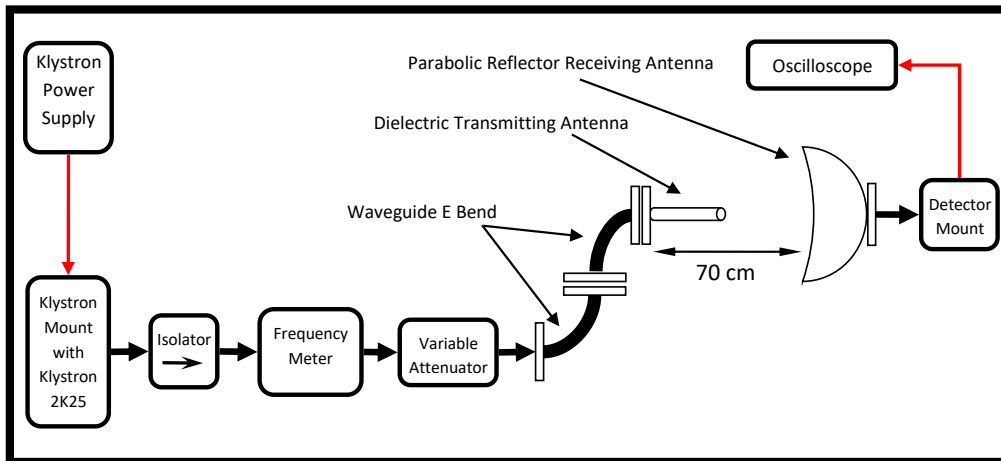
Klystron Power Supply

Parabolic Reflector Receiving Antenna

Oscilloscope

Dielectric Transmitting Antenna

Waveguide E Bend

Detector Mount

70 cm

Klystron Mount with Klystron 2K25

Isolator

Frequency Meter

Variable Attenuator